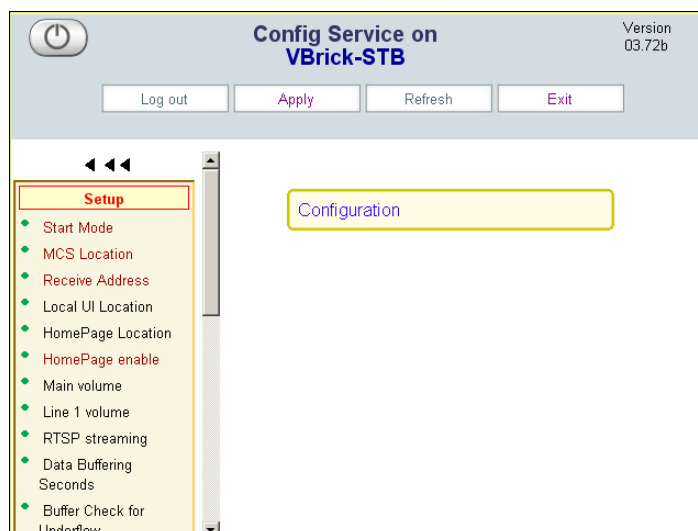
Config Service on VBrick-STB

Version 03.72b

Log out Apply Refresh Exit

Setup

Start Mode

MCS Location

Receive Address

Local UI Location

HomePage Location

HomePage enable

Main volume

Line 1 volume

RTSP streaming

Data Buffering Seconds

Buffer Check for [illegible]

Configuration